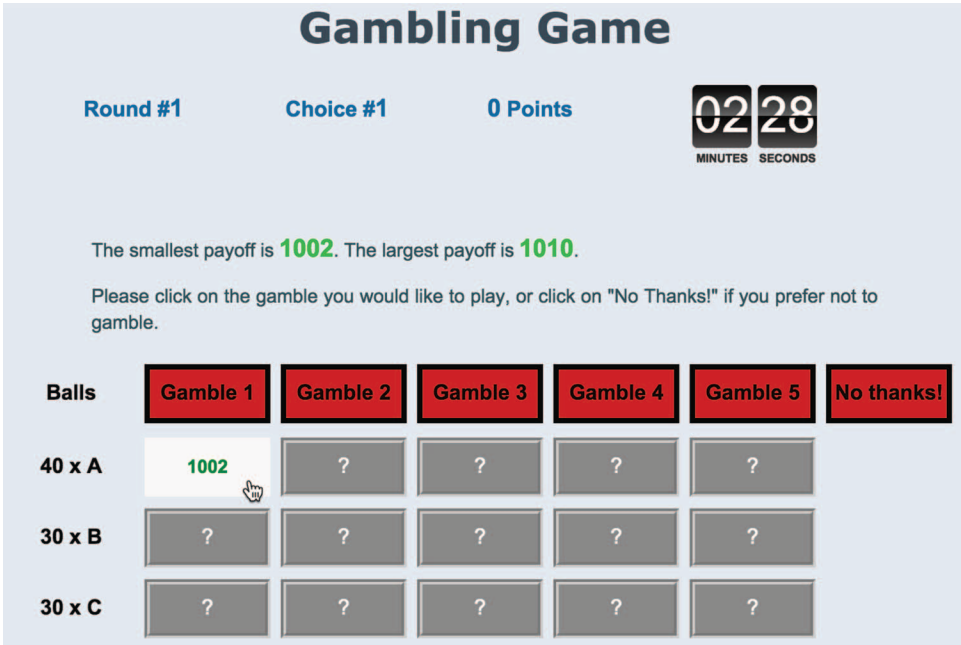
Gambling Game

Round #1 Choice #1 0 Points

02 28
MINUTES SECONDS

The smallest payoff is 1002. The largest payoff is 1010.

Please click on the gamble you would like to play, or click on "No Thanks!" if you prefer not to gamble.

| Balls | Gamble 1 | Gamble 2 | Gamble 3 | Gamble 4 | Gamble 5 | No thanks! |
|---|---|---|---|---|---|---|
| 40 x A | 1002 | ? | ? | ? | ? | |
| 30 x B | ? | ? | ? | ? | ? | |
| 30 x C | ? | ? | ? | ? | ? | |